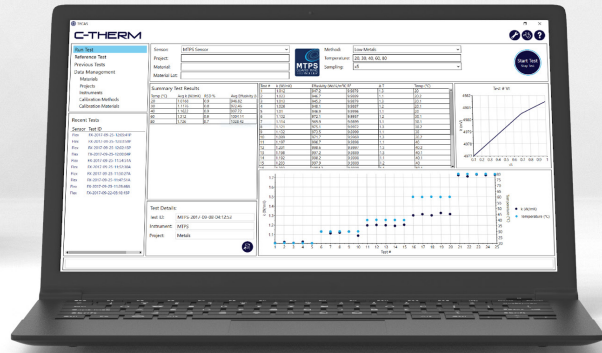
C-THERM

Run Test
Reference Test
Previous Tests
Data Management
Materials
Projects
Instruments
Calibration Methods
Calibration Materials

Sensor: MTPS Sensor
Project:
Material:
Material Lot:

MTPS

Method: Low Metals
Temperature: 20, 30, 40, 60, 80
Sampling: x5

Start Test

Recent Tests
Sensor Test ID

Summary Test Results
Temp (°C) Avg k (W/mK) RSD % Avg Effusivity

Test Details
Test ID:
Instrument: MTPS
Project: Metals

Test #
k (W/mK)
Effusivity
m
Temp (°C)

Test #: 1

k (W/mK)
Temperature (°C)
Test #